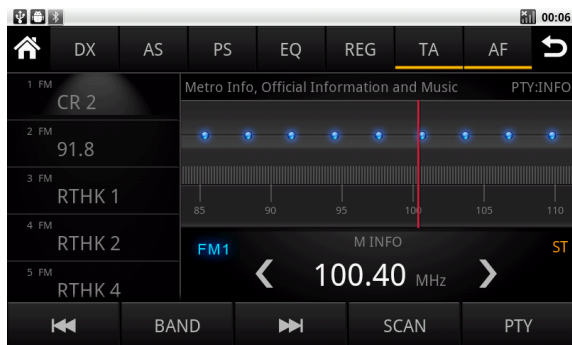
00:06

DX AS PS EQ REG TA AF

1 FM CR 2
2 FM 91.8
3 FM RTHK 1
4 FM RTHK 2
5 FM RTHK 4

Metro Info, Official Information and Music PTY:INFO

85 90 95 100 105 110

FM1 M INFO ST

100.40 MHz

BAND SCAN PTY